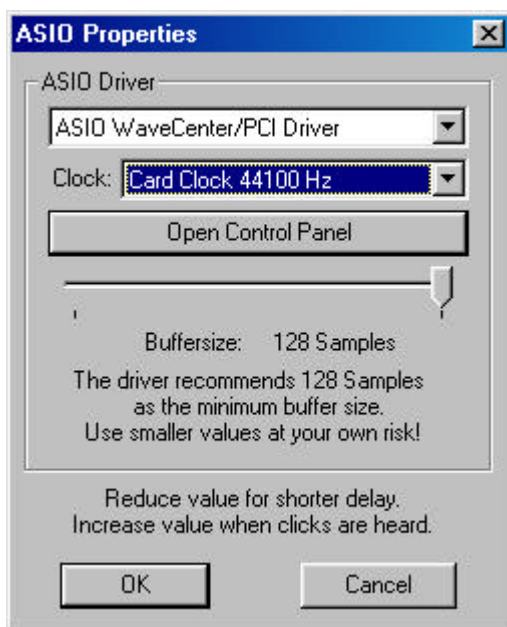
ASIO Properties

ASIO Driver

ASIO WaveCenter/PCI Driver

Clock: Card Clock 44100 Hz

Open Control Panel

Buffersize: 128 Samples

The driver recommends 128 Samples as the minimum buffer size. Use smaller values at your own risk!

Reduce value for shorter delay. Increase value when clicks are heard.

OK

Cancel